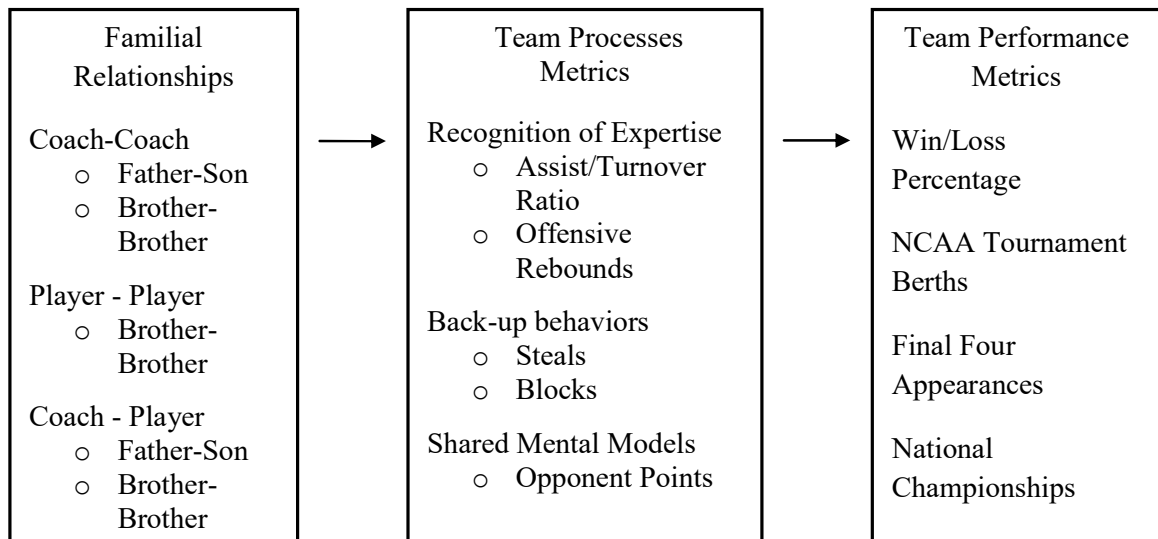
Familial Relationships

Coach-Coach
- Father-Son
- Brother-Brother

Player - Player
- Brother-Brother

Coach - Player
- Father-Son
- Brother-Brother

Team Processes Metrics

Recognition of Expertise
- Assist/Turnover Ratio
- Offensive Rebounds

Back-up behaviors
- Steals
- Blocks

Shared Mental Models
- Opponent Points

Team Performance Metrics

Win/Loss Percentage

NCAA Tournament Berths

Final Four Appearances

National Championships